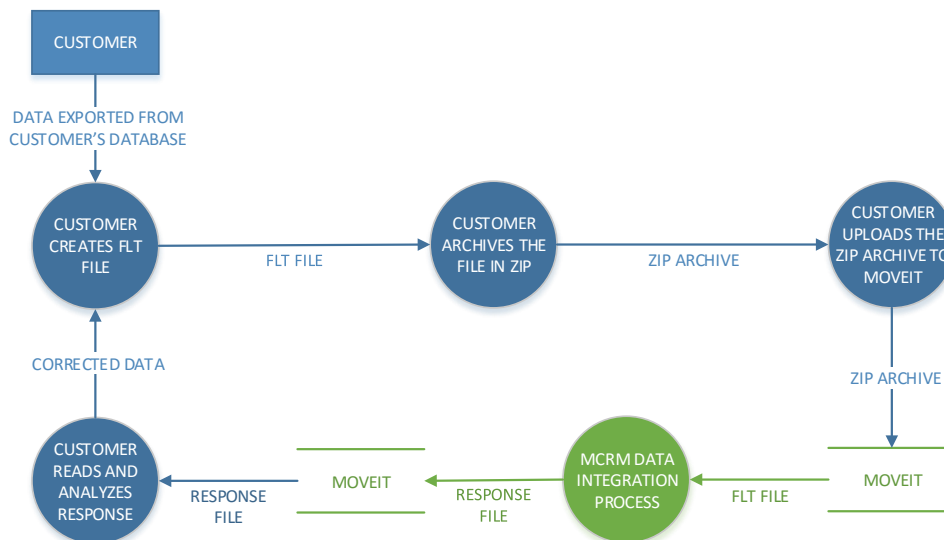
CUSTOMER

DATA EXPORTED FROM CUSTOMER'S DATABASE

CUSTOMER CREATES FLT FILE

FLT FILE

CUSTOMER ARCHIVES THE FILE IN ZIP

ZIP ARCHIVE

CUSTOMER UPLOADS THE ZIP ARCHIVE TO MOVEIT

ZIP ARCHIVE

MOVEIT

FLT FILE

MCRM DATA INTEGRATION PROCESS

RESPONSE FILE

MOVEIT

RESPONSE FILE

CUSTOMER READS AND ANALYZES RESPONSE

CORRECTED DATA